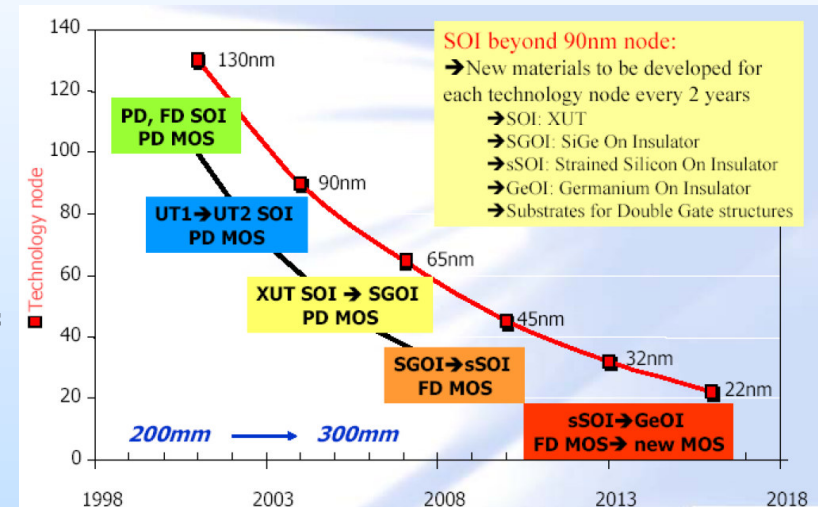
SOI beyond 90nm node:
➔New materials to be developed for each technology node every 2 years
➔SOI: XUT
➔SGOI: SiGe On Insulator
➔sSOI: Strained Silicon On Insulator
➔GeOI: Germanium On Insulator
➔Substrates for Double Gate structures

Technology node

140
120
100
80
60
40
20
0

130nm
90nm
65nm
45nm
32nm
22nm

PD, FD SOI PD MOS

UT1➔UT2 SOI PD MOS

XUT SOI ➔ SGOI PD MOS

SGOI➔sSOI FD MOS

sSOI➔GeOI FD MOS➔ new MOS

200mm ⟶ 300mm

1998 2003 2008 2013 2018